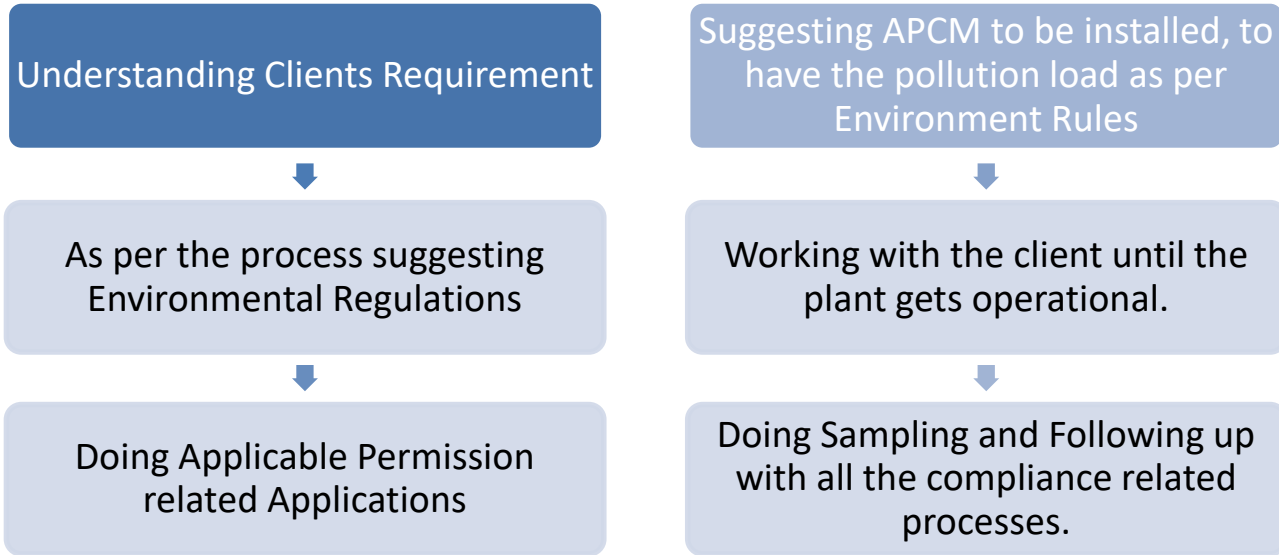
Understanding Clients Requirement

As per the process suggesting Environmental Regulations

Doing Applicable Permission related Applications

Suggesting APCM to be installed, to have the pollution load as per Environment Rules

Working with the client until the plant gets operational.

Doing Sampling and Following up with all the compliance related processes.